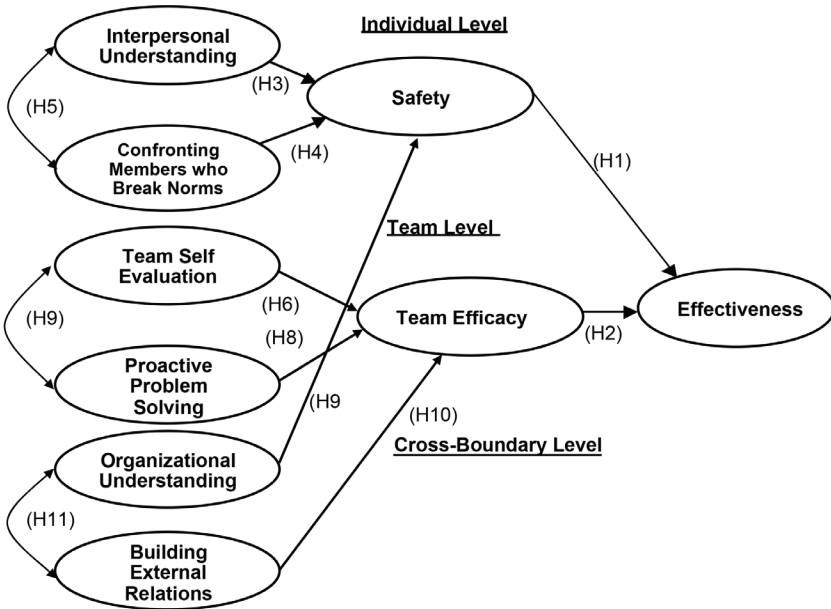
Individual Level

Interpersonal Understanding

(H3)

Safety

(H5)

Confronting Members who Break Norms

(H4)

(H1)

Team Level

Team Self Evaluation

(H6)

(H9)

(H8)

Team Efficacy

(H2)

Effectiveness

Proactive Problem Solving

(H9

(H10)

Cross-Boundary Level

Organizational Understanding

(H11)

Building External Relations